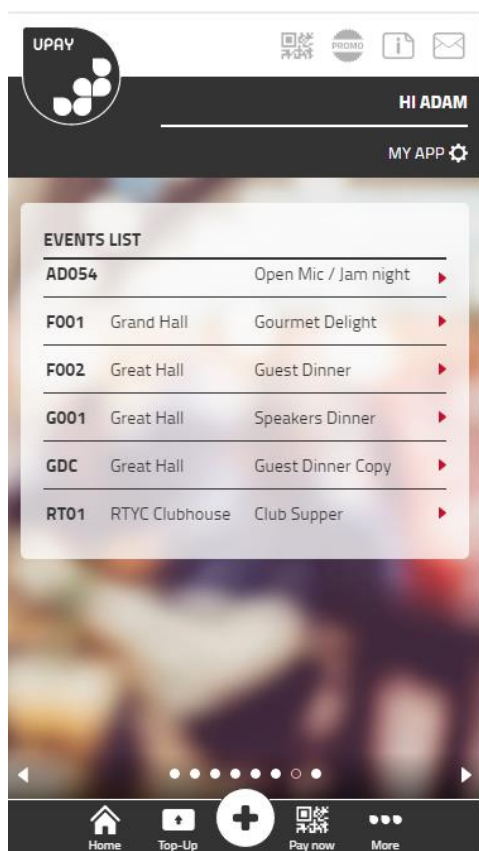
UPAY

PROMO

HI ADAM

MY APP

EVENTS LIST

| | | |
|---|---|---|
| AD054 | | Open Mic / Jam night |
| F001 | Grand Hall | Gourmet Delight |
| F002 | Great Hall | Guest Dinner |
| G001 | Great Hall | Speakers Dinner |
| GDC | Great Hall | Guest Dinner Copy |
| RT01 | RTYC Clubhouse | Club Supper |

Home Top-Up Pay now More